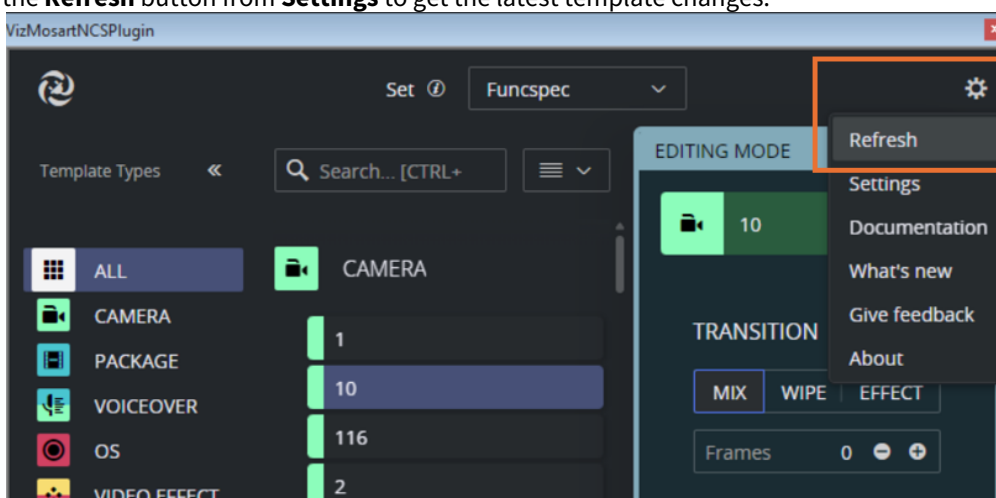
the **Refresh** button from **Settings** to get the latest template changes.

VizMosartNCSPlugin

Set ⓘ Funcspec

Template Types «

Search... [CTRL+

EDITING MODE

Refresh
Settings
Documentation
What's new
Give feedback
About

10

ALL
CAMERA
PACKAGE
VOICEOVER
OS
VIDEO EFFECT

CAMERA

1
10
116
2

TRANSITION

MIX WIPE EFFECT

Frames 0